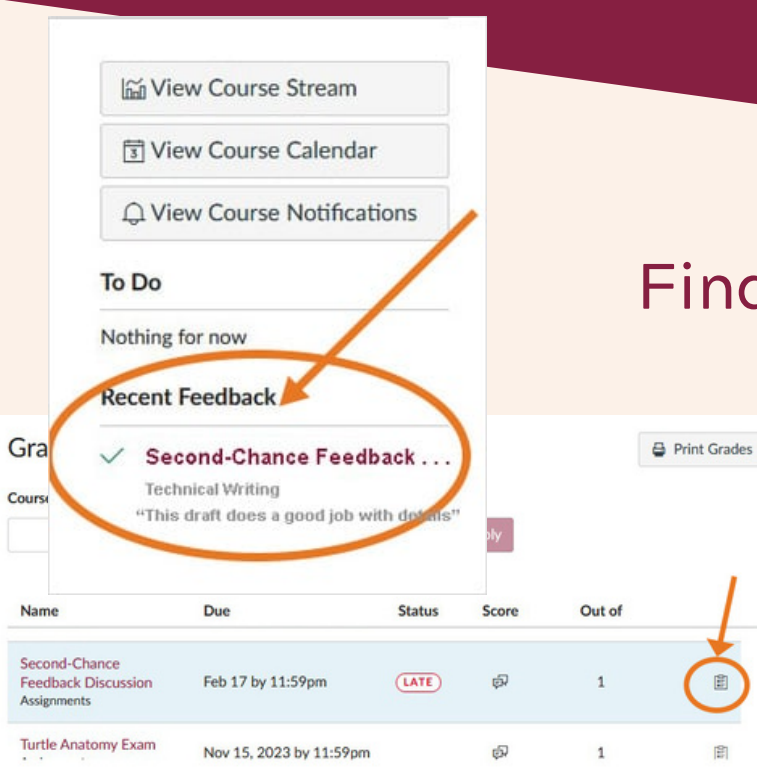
View Course Stream

View Course Calendar

View Course Notifications

To Do

Nothing for now

Recent Feedback

Second-Chance Feedback . . .
Technical Writing
"This draft does a good job with details"

Finc

Gra

Course

Print Grades

ply

| Name | Due | Status | Score | Out of |
|---|---|---|---|---|
| Second-Chance Feedback Discussion Assignments | Feb 17 by 11:59pm | LATE | | 1 |
| Turtle Anatomy Exam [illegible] | Nov 15, 2023 by 11:59pm | | | 1 |